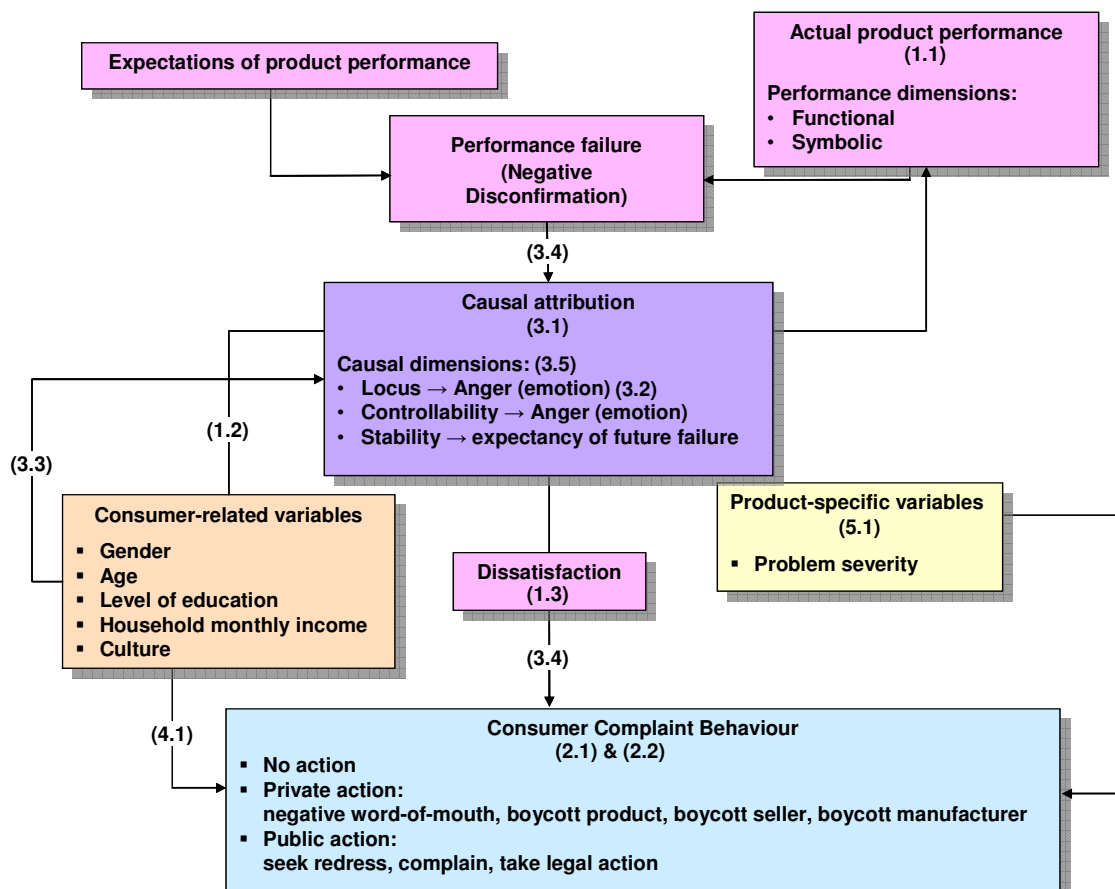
Expectations of product performance

Actual product performance
(1.1)

Performance dimensions:
• Functional
• Symbolic

Performance failure
(Negative
Disconfirmation)

(3.4)

Causal attribution
(3.1)

Causal dimensions: (3.5)
• Locus → Anger (emotion) (3.2)
• Controllability → Anger (emotion)
• Stability → expectancy of future failure

(1.2)

(3.3)

Consumer-related variables
▪ Gender
▪ Age
▪ Level of education
▪ Household monthly income
▪ Culture

Product-specific variables
(5.1)
▪ Problem severity

Dissatisfaction
(1.3)

(3.4)

(4.1)

Consumer Complaint Behaviour
(2.1) & (2.2)
▪ No action
▪ Private action:
negative word-of-mouth, boycott product, boycott seller, boycott manufacturer
▪ Public action:
seek redress, complain, take legal action